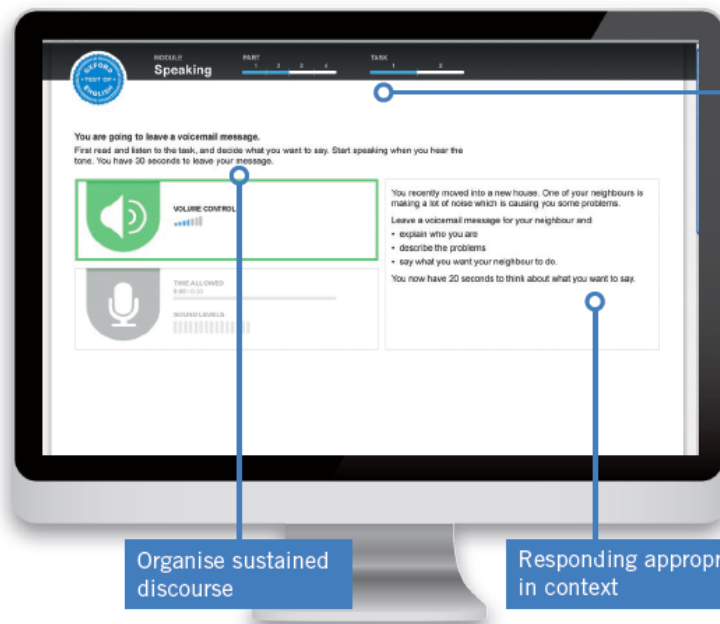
OXFORD TEST OF ENGLISH

MODULE
Speaking

PART
1 2 3 4

TASK
1 2

You are going to leave a voicemail message.
First read and listen to the task, and decide what you want to say. Start speaking when you hear the tone. You have 30 seconds to leave your message.

VOLUME CONTROL

TIME ALLOWED
0:00 / 0:30

SOUND LEVELS

You recently moved into a new house. One of your neighbours is making a lot of noise which is causing you some problems.

Leave a voicemail message for your neighbour and:
• explain who you are
• describe the problems
• say what you want your neighbour to do.

You now have 20 seconds to think about what you want to say.

Organise sustained discourse

Responding appropr
in context